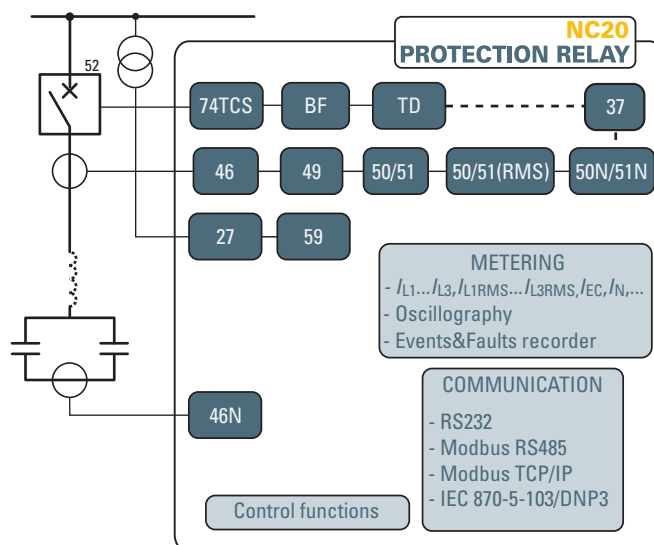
NC20
PROTECTION RELAY

52

74TCS

BF

TD

37

46

49

50/51

50/51(RMS)

50N/51N

27

59

METERING
- $I_{L1}...I_{L3}, I_{L1RMS}...I_{L3RMS}, I_{EC}, I_{N},...$
- Oscillography
- Events&Faults recorder

46N

COMMUNICATION
- RS232
- Modbus RS485
- Modbus TCP/IP
- IEC 870-5-103/DNP3

Control functions